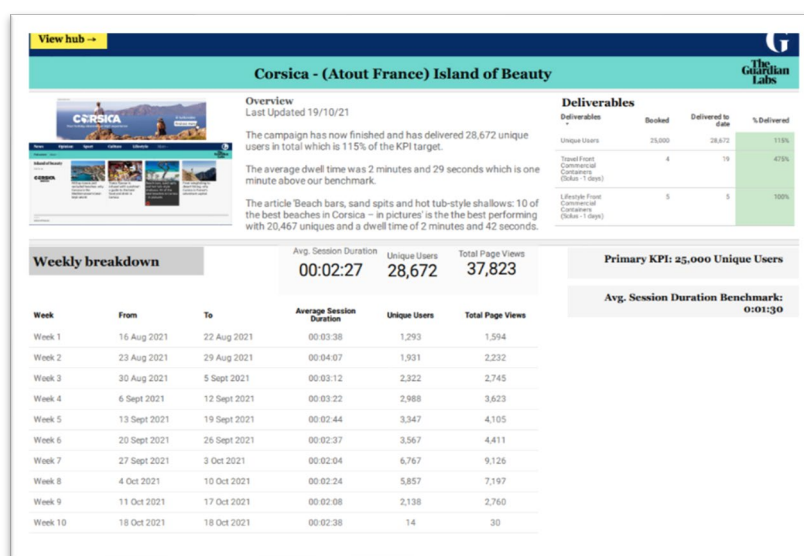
View hub →

G

Corsica - (Atout France) Island of Beauty

The Guardian Labs

CORSICA

CORSICA

Overview
Last Updated 19/10/21

The campaign has now finished and has delivered 28,672 unique users in total which is 115% of the KPI target.

The average dwell time was 2 minutes and 29 seconds which is one minute above our benchmark.

The article 'Beach bars, sand spits and hot tub-style shallows: 10 of the best beaches in Corsica – in pictures' is the the best performing with 20,467 uniques and a dwell time of 2 minutes and 42 seconds.

Deliverables

| Deliverables | Booked | Delivered to date | % Delivered |
|---|---|---|---|
| Unique Users | 25,000 | 28,672 | 115% |
| Travel Front Commercial Containers (Solus - 1 days) | 4 | 19 | 475% |
| Lifestyle Front Commercial Containers (Solus - 1 days) | 5 | 5 | 100% |

Weekly breakdown

Avg. Session Duration
00:02:27

Unique Users
28,672

Total Page Views
37,823

Primary KPI: 25,000 Unique Users

Avg. Session Duration Benchmark: 0:01:30

| Week | From | To | Average Session Duration | Unique Users | Total Page Views |
|---|---|---|---|---|---|
| Week 1 | 16 Aug 2021 | 22 Aug 2021 | 00:03:38 | 1,293 | 1,594 |
| Week 2 | 23 Aug 2021 | 29 Aug 2021 | 00:04:07 | 1,931 | 2,232 |
| Week 3 | 30 Aug 2021 | 5 Sept 2021 | 00:03:12 | 2,322 | 2,745 |
| Week 4 | 6 Sept 2021 | 12 Sept 2021 | 00:03:22 | 2,988 | 3,623 |
| Week 5 | 13 Sept 2021 | 19 Sept 2021 | 00:02:44 | 3,347 | 4,105 |
| Week 6 | 20 Sept 2021 | 26 Sept 2021 | 00:02:37 | 3,567 | 4,411 |
| Week 7 | 27 Sept 2021 | 3 Oct 2021 | 00:02:04 | 6,767 | 9,126 |
| Week 8 | 4 Oct 2021 | 10 Oct 2021 | 00:02:24 | 5,857 | 7,197 |
| Week 9 | 11 Oct 2021 | 17 Oct 2021 | 00:02:08 | 2,138 | 2,760 |
| Week 10 | 18 Oct 2021 | 18 Oct 2021 | 00:02:38 | 14 | 30 |